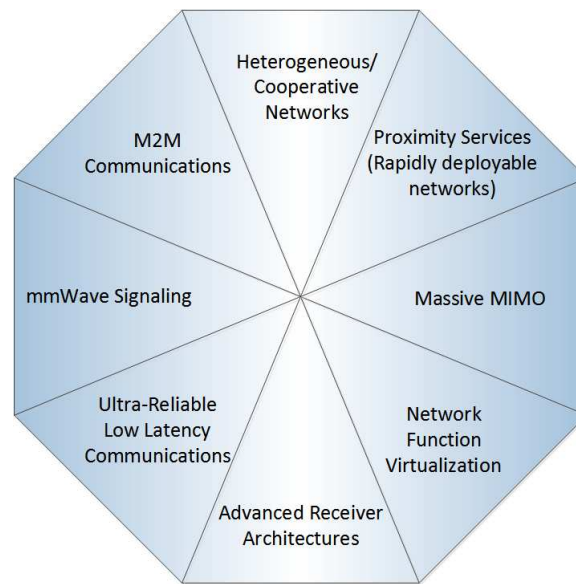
Heterogeneous/ Cooperative Networks

Proximity Services (Rapidly deployable networks)

Massive MIMO

Network Function Virtualization

Advanced Receiver Architectures

Ultra-Reliable Low Latency Communications

mmWave Signaling

M2M Communications